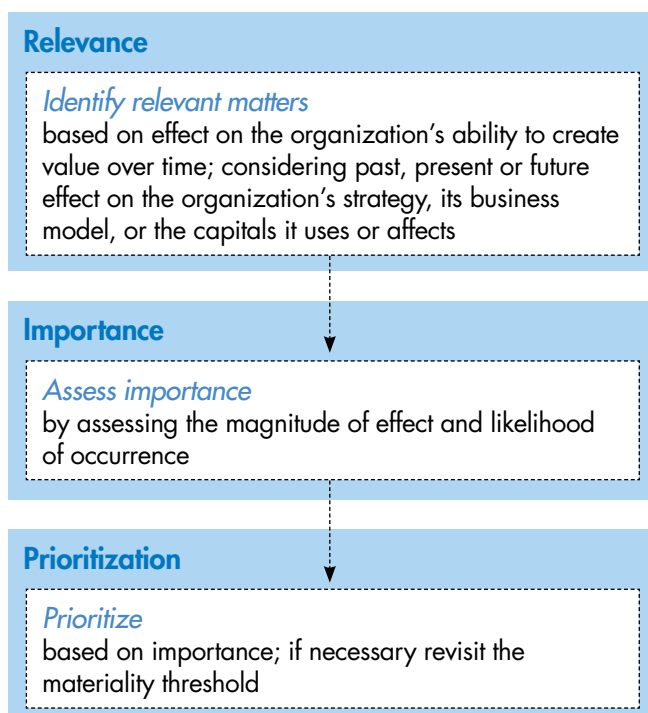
Relevance

Identify relevant matters
based on effect on the organization’s ability to create value over time; considering past, present or future effect on the organization’s strategy, its business model, or the capitals it uses or affects

Importance

Assess importance
by assessing the magnitude of effect and likelihood of occurrence

Prioritization

Prioritize
based on importance; if necessary revisit the materiality threshold